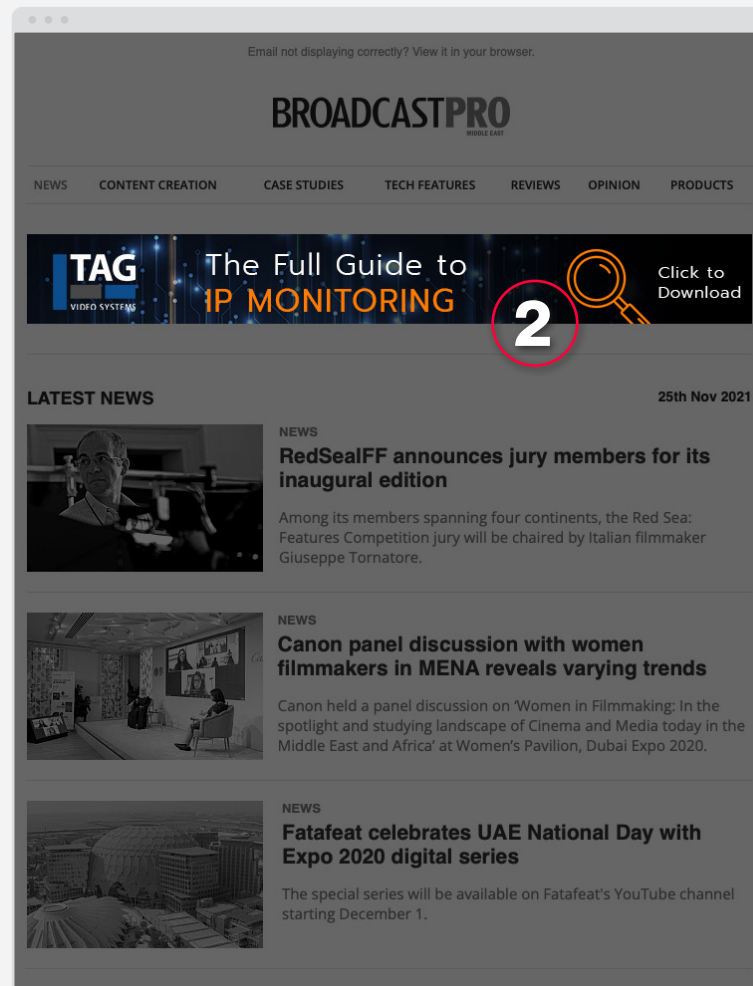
Email not displaying correctly? View it in your browser.

BROADCASTPRO MIDDLE EAST

NEWS CONTENT CREATION CASE STUDIES TECH FEATURES REVIEWS OPINION PRODUCTS

TAG VIDEO SYSTEMS The Full Guide to IP MONITORING Click to Download

2

LATEST NEWS

25th Nov 2021

NEWS

RedSealFF announces jury members for its inaugural edition

Among its members spanning four continents, the Red Sea: Features Competition jury will be chaired by Italian filmmaker Giuseppe Tornatore.

NEWS

Canon panel discussion with women filmmakers in MENA reveals varying trends

Canon held a panel discussion on 'Women in Filmmaking: In the spotlight and studying landscape of Cinema and Media today in the Middle East and Africa' at Women's Pavilion, Dubai Expo 2020.

NEWS

Fatafeat celebrates UAE National Day with Expo 2020 digital series

The special series will be available on Fatafeat's YouTube channel starting December 1.